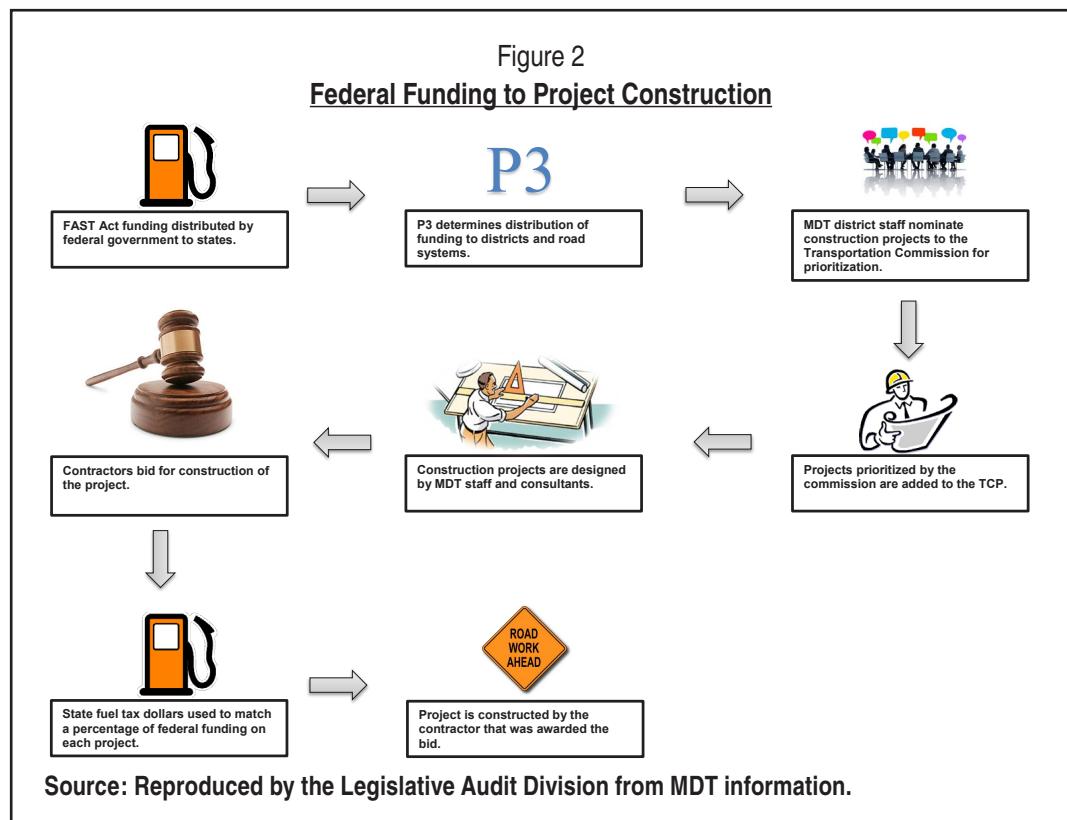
Figure 2
Federal Funding to Project Construction

P3

FAST Act funding distributed by federal government to states.

P3 determines distribution of funding to districts and road systems.

MDT district staff nominate construction projects to the Transportation Commission for prioritization.

Contractors bid for construction of the project.

Construction projects are designed by MDT staff and consultants.

Projects prioritized by the commission are added to the TCP.

ROAD WORK AHEAD

State fuel tax dollars used to match a percentage of federal funding on each project.

Project is constructed by the contractor that was awarded the bid.

Source: Reproduced by the Legislative Audit Division from MDT information.